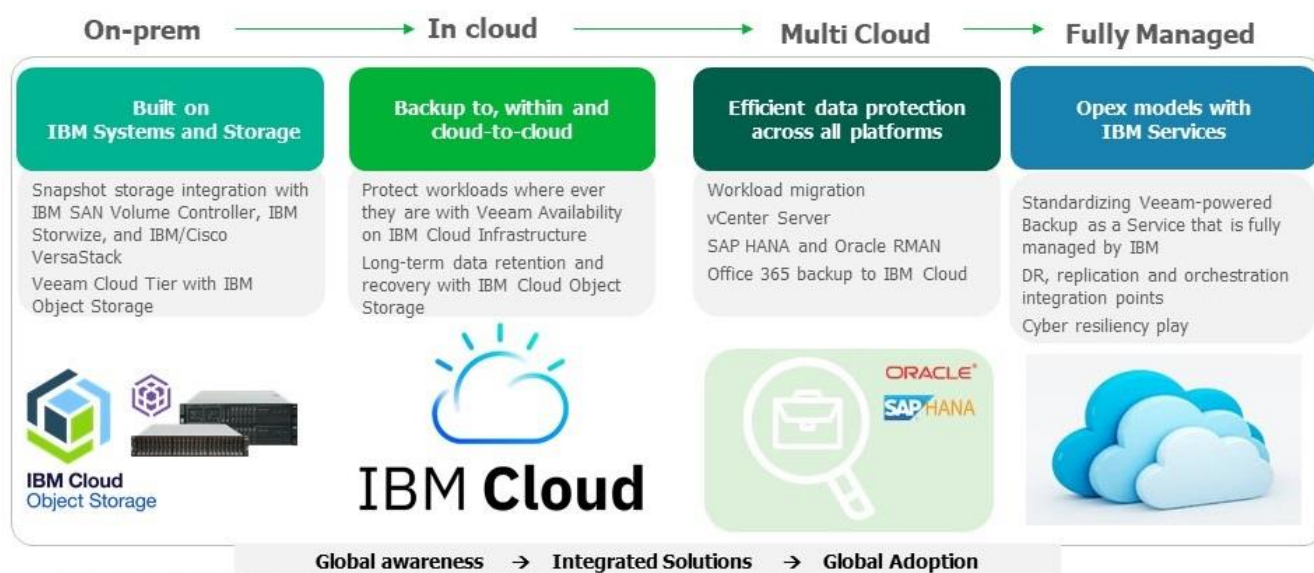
On-prem → In cloud → Multi Cloud → Fully Managed

Built on IBM Systems and Storage

Snapshot storage integration with IBM SAN Volume Controller, IBM Storwize, and IBM/Cisco VersaStack

Veeam Cloud Tier with IBM Object Storage

Backup to, within and cloud-to-cloud

Protect workloads where ever they are with Veeam Availability on IBM Cloud Infrastructure

Long-term data retention and recovery with IBM Cloud Object Storage

Efficient data protection across all platforms

Workload migration

vCenter Server

SAP HANA and Oracle RMAN

Office 365 backup to IBM Cloud

Opex models with IBM Services

Standardizing Veeam-powered Backup as a Service that is fully managed by IBM

DR, replication and orchestration integration points

Cyber resiliency play

IBM Cloud Object Storage

IBM Cloud

ORACLE

SAP HANA

Global awareness → Integrated Solutions → Global Adoption